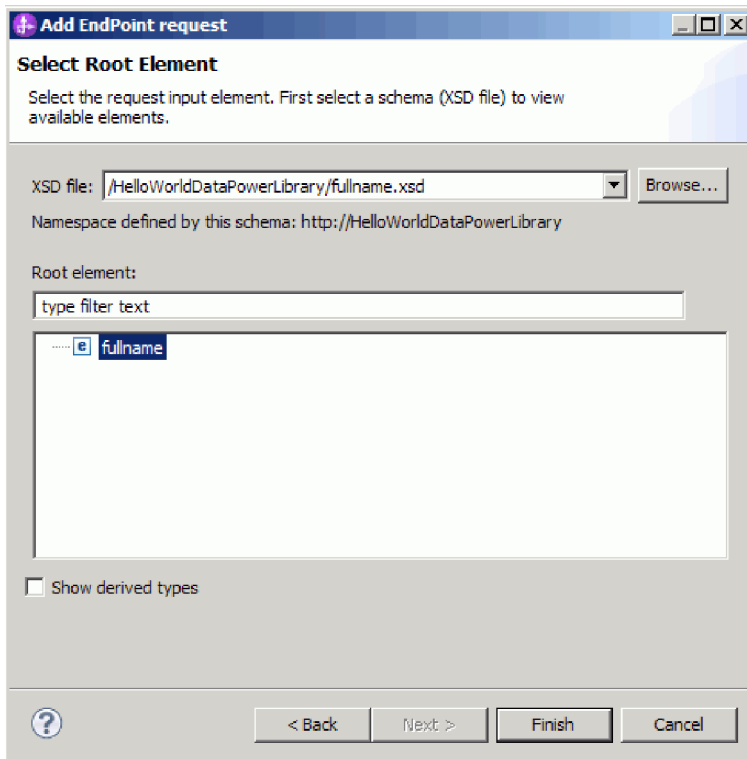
Add EndPoint request

Select Root Element

Select the request input element. First select a schema (XSD file) to view available elements.

XSD file: /HelloWorldDataPowerLibrary/fullname.xsd

Browse...

Namespace defined by this schema: http://HelloWorldDataPowerLibrary

Root element:

type filter text

e fullname

Show derived types

?

< Back

Next >

Finish

Cancel